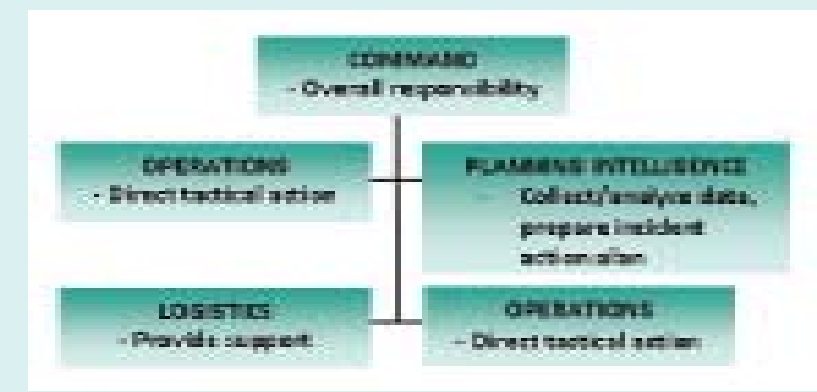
COMMAND
- Overall responsibility

OPERATIONS
- Direct tactical action

PLANNING/INTELLIGENCE
- Collect/analyze data, prepare incident action plan

LOGISTICS
- Provide support

OPERATIONS
- Direct tactical action